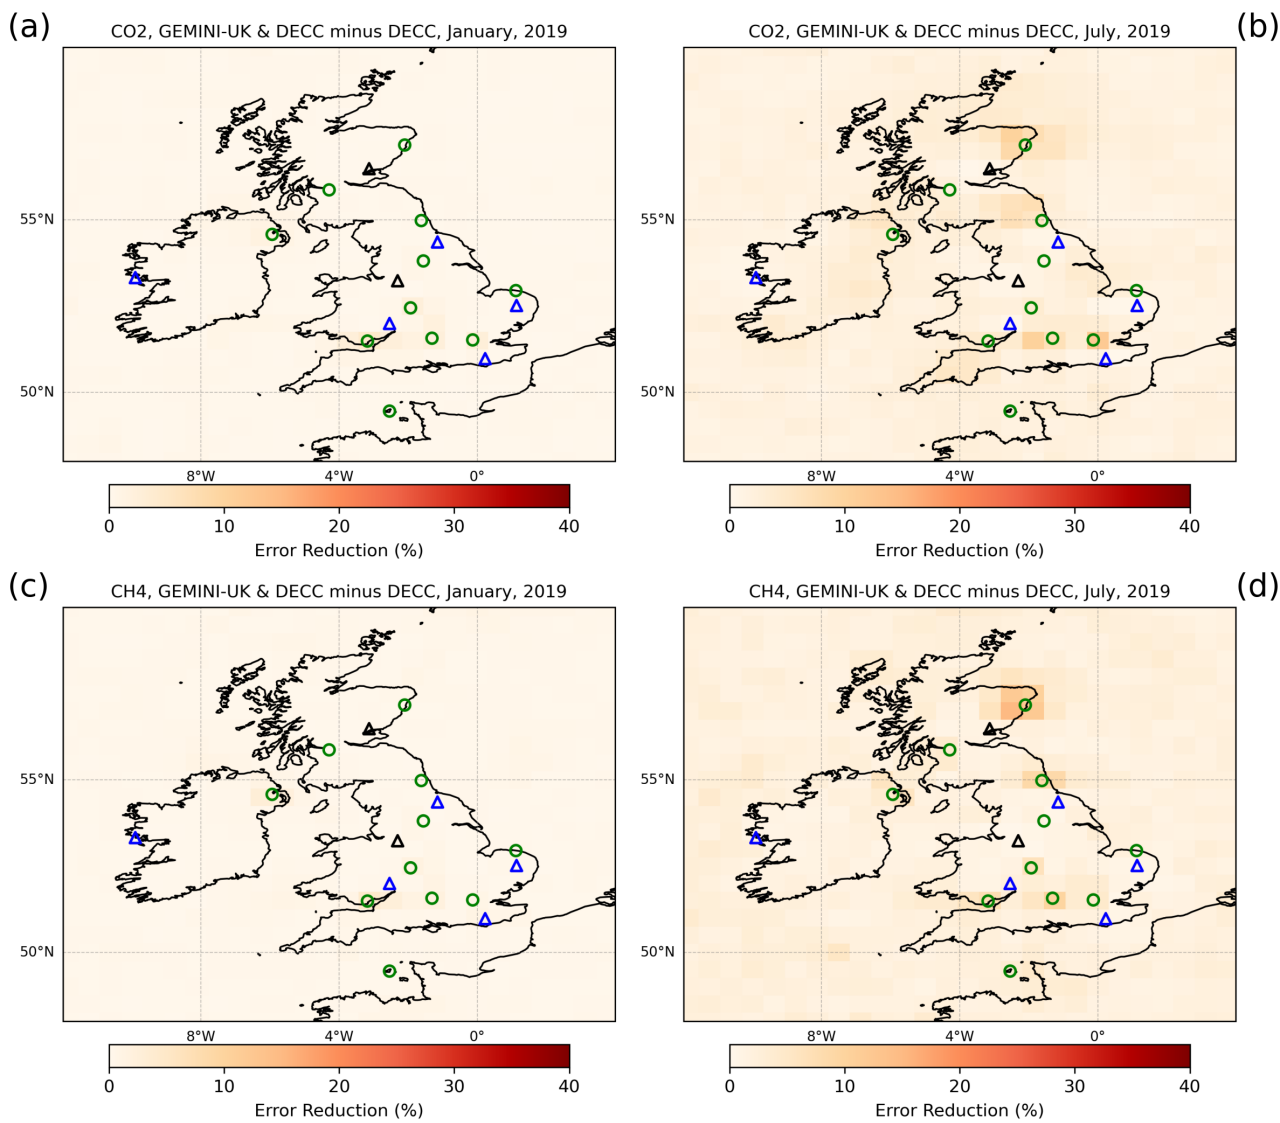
(a)
CO2, GEMINI-UK & DECC minus DECC, January, 2019
55°N
50°N
8°W
4°W
0°
0
10
20
30
40
Error Reduction (%)

(b)
CO2, GEMINI-UK & DECC minus DECC, July, 2019
55°N
50°N
8°W
4°W
0°
0
10
20
30
40
Error Reduction (%)

(c)
CH4, GEMINI-UK & DECC minus DECC, January, 2019
55°N
50°N
8°W
4°W
0°
0
10
20
30
40
Error Reduction (%)

(d)
CH4, GEMINI-UK & DECC minus DECC, July, 2019
55°N
50°N
8°W
4°W
0°
0
10
20
30
40
Error Reduction (%)